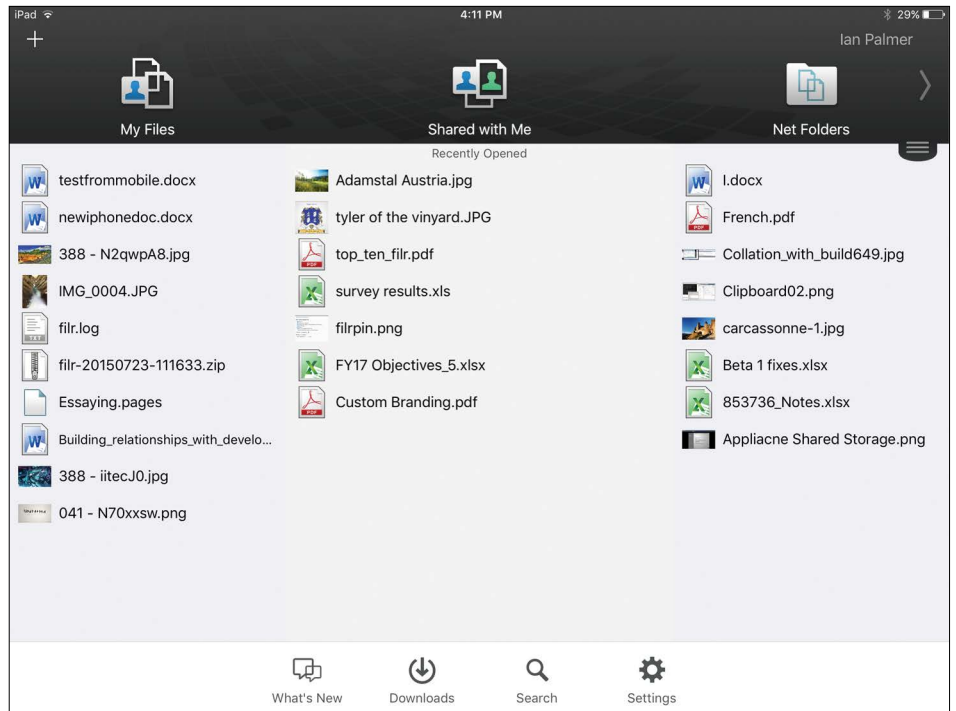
iPad
4:11 PM
29%

+
Ian Palmer

My Files
Shared with Me
Net Folders

Recently Opened

testfrommobile.docx
newiphonedoc.docx
388 - N2qwpA8.jpg
IMG_0004.JPG
filr.log
filr-20150723-111633.zip
Essaying.pages
Building_relationships_with_develo...
388 - iitecJ0.jpg
041 - N70xxsw.png

Adamstal Austria.jpg
tyler of the vinyard.JPG
top_ten_filr.pdf
survey results.xls
filrpin.png
FY17 Objectives_5.xlsx
Custom Branding.pdf

l.docx
French.pdf
Collation_with_build649.jpg
Clipboard02.png
carcassonne-1.jpg
Beta 1 fixes.xlsx
853736_Notes.xlsx
Appliacne Shared Storage.png

What's New
Downloads
Search
Settings